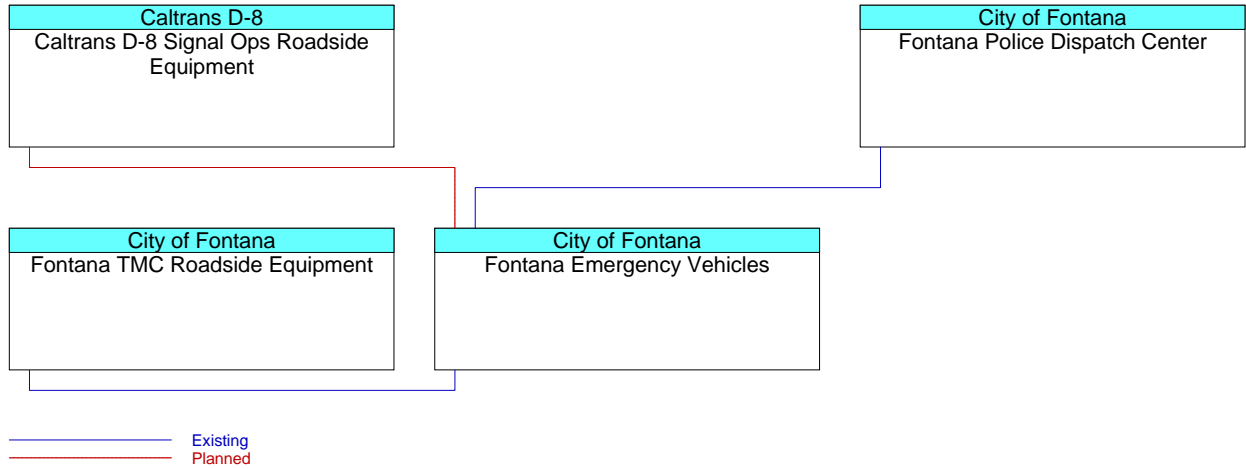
Caltrans D-8
Caltrans D-8 Signal Ops Roadside Equipment

City of Fontana
Fontana Police Dispatch Center

City of Fontana
Fontana TMC Roadside Equipment

City of Fontana
Fontana Emergency Vehicles

Existing
Planned